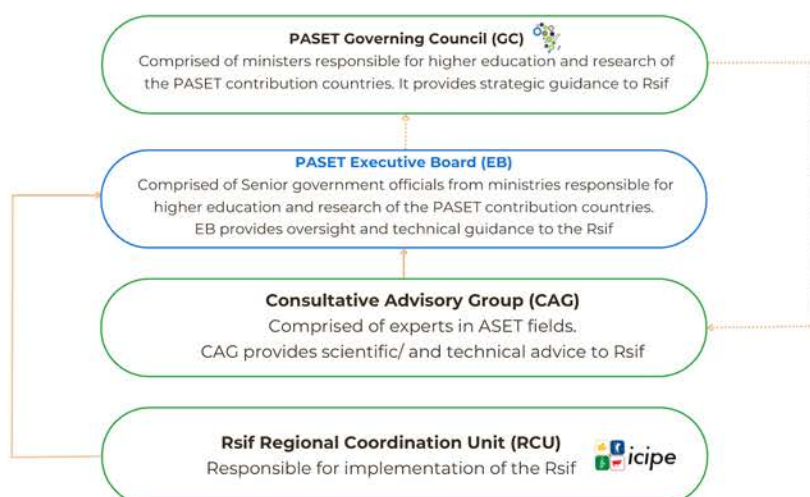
PASET Governing Council (GC)
Comprised of ministers responsible for higher education and research of the PASET contribution countries. It provides strategic guidance to Rsif

PASET Executive Board (EB)
Comprised of Senior government officials from ministries responsible for higher education and research of the PASET contribution countries. EB provides oversight and technical guidance to the Rsif

Consultative Advisory Group (CAG)
Comprised of experts in ASET fields. CAG provides scientific/ and technical advice to Rsif

Rsif Regional Coordination Unit (RCU)
Responsible for implementation of the Rsif

icipe